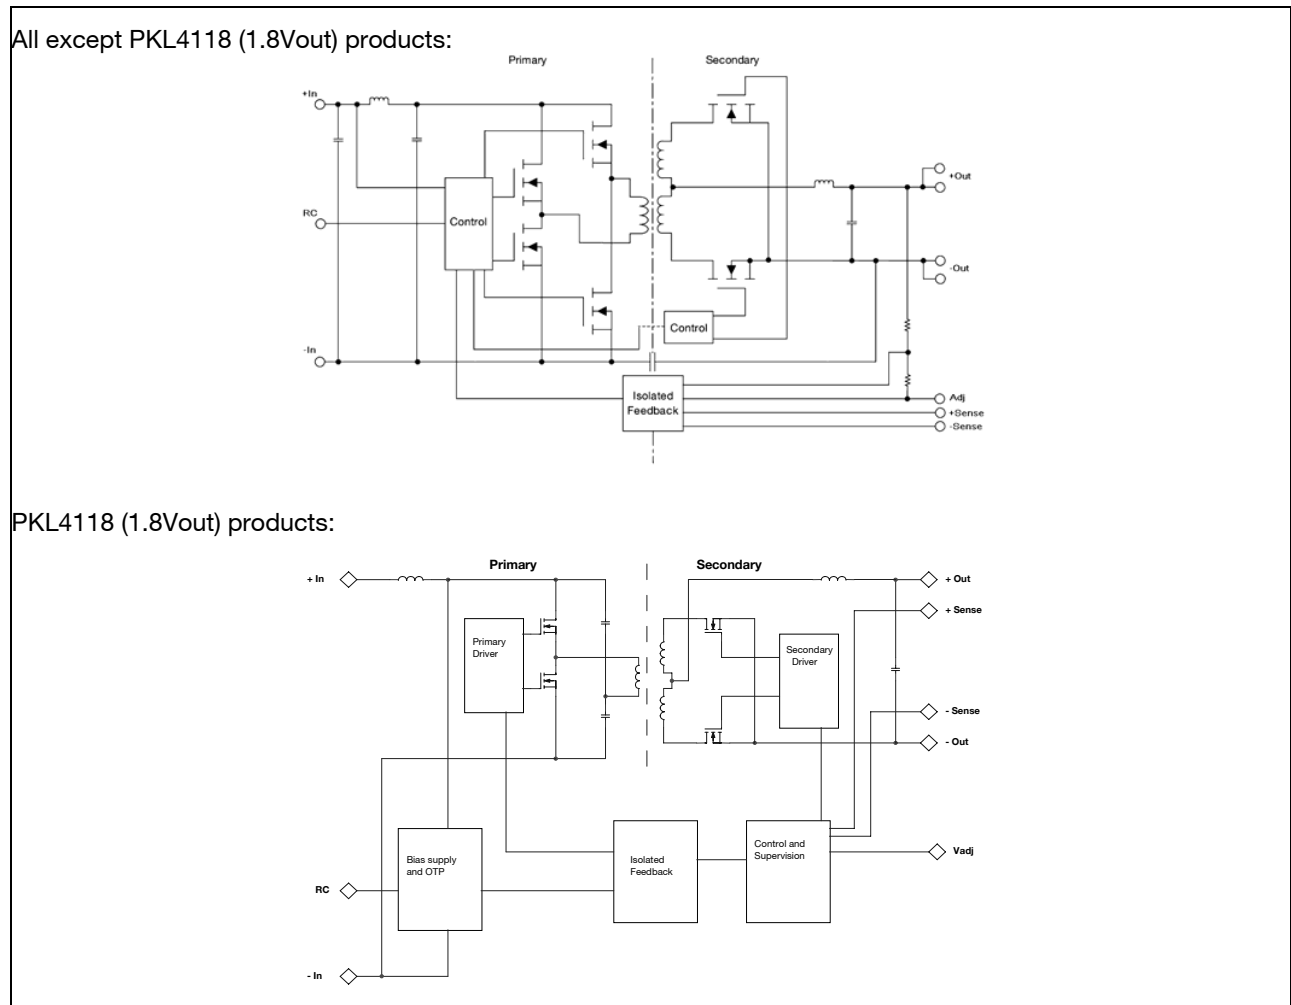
All except PKL4118 (1.8Vout) products:

Primary

Secondary

+In

RC

-In

Control

Control

+Out

-Out

Isolated Feedback

Adj

+Sense

-Sense

PKL4118 (1.8Vout) products:

Primary

Secondary

+ In

+ Out

+ Sense

Primary Driver

Secondary Driver

- Sense

- Out

Bias supply and OTP

Isolated Feedback

Control and Supervision

Vadj

RC

- In